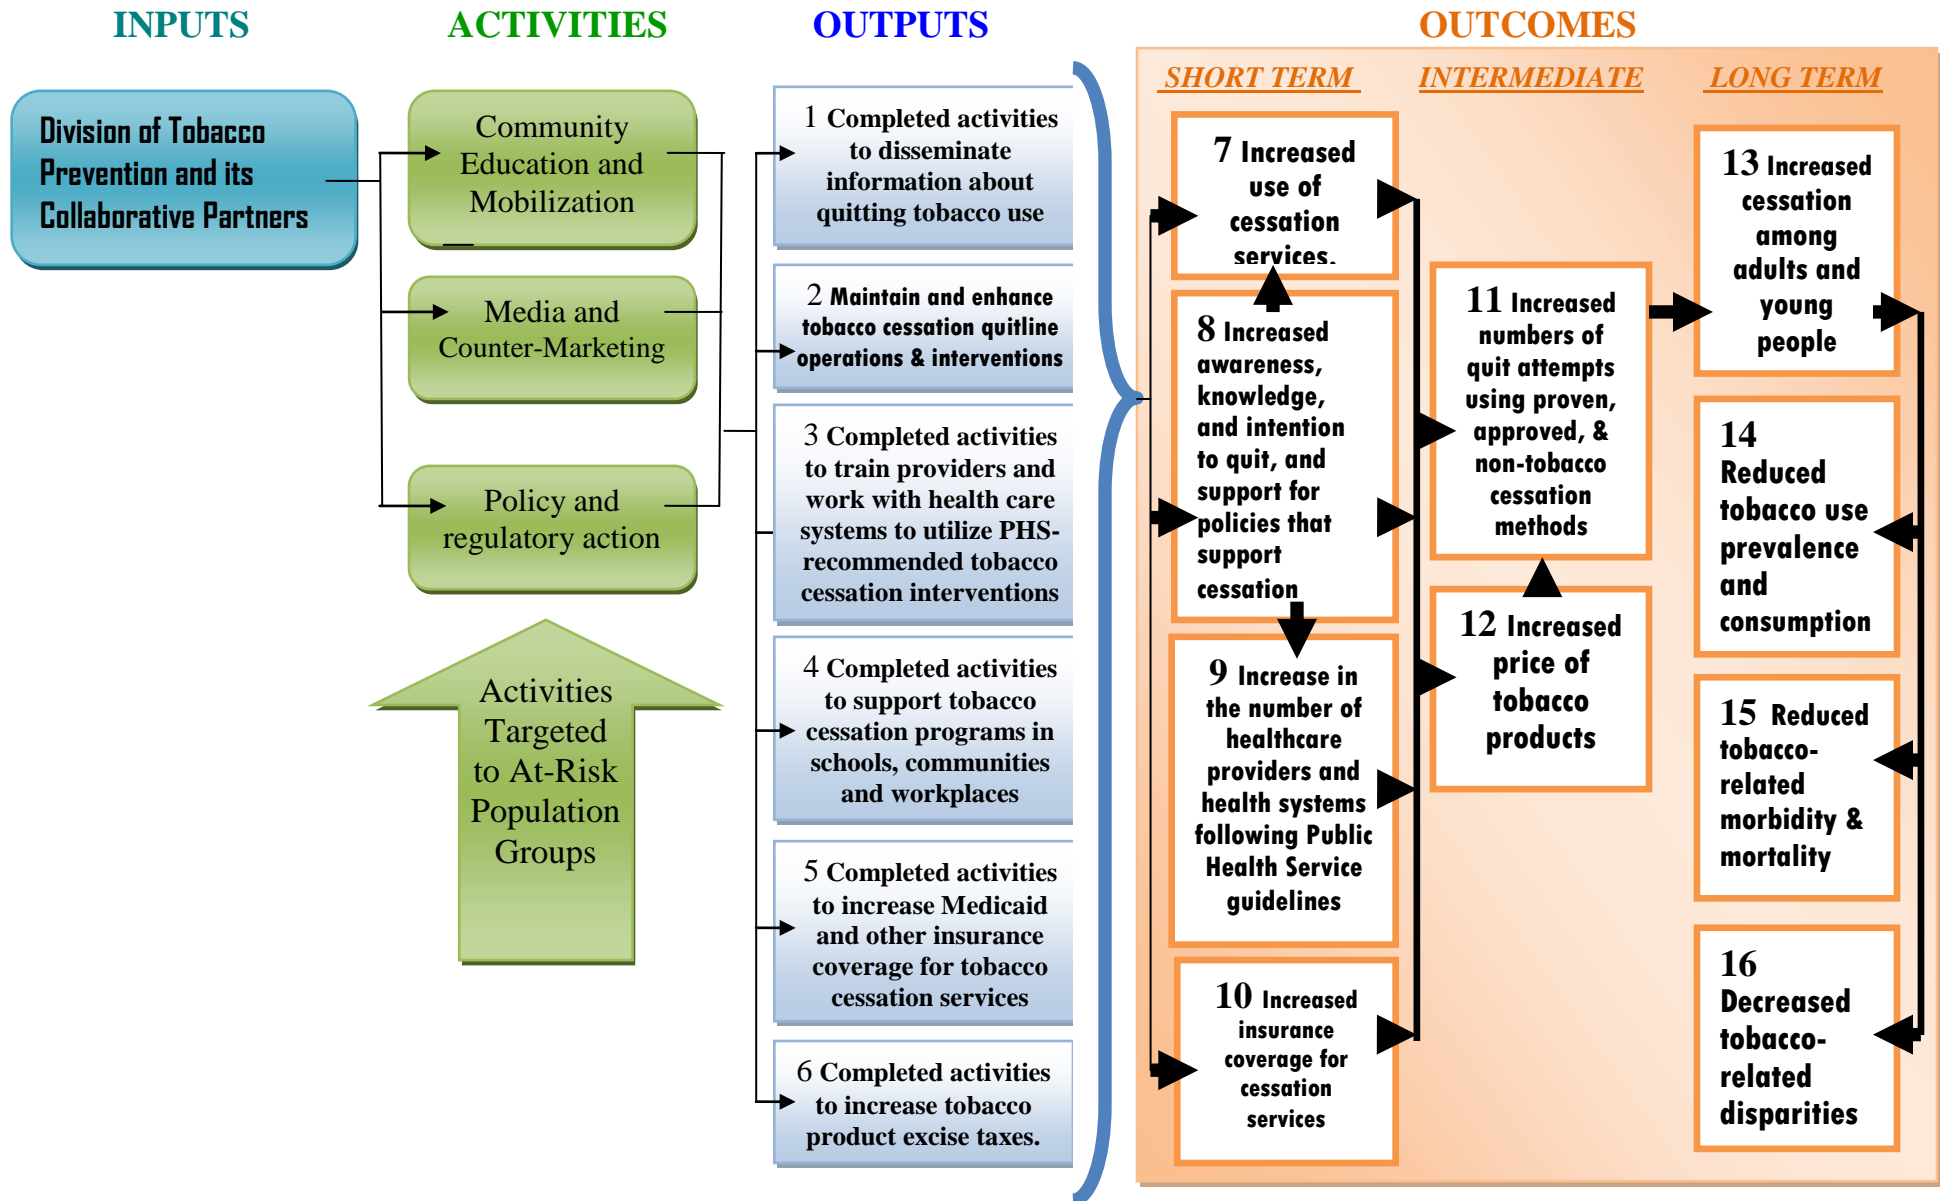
INPUTS

ACTIVITIES

OUTPUTS

OUTCOMES

Division of Tobacco Prevention and its Collaborative Partners

Community Education and Mobilization

Media and Counter-Marketing

Policy and regulatory action

Activities Targeted to At-Risk Population Groups

1 Completed activities to disseminate information about quitting tobacco use

2 Maintain and enhance tobacco cessation quitline operations & interventions

3 Completed activities to train providers and work with health care systems to utilize PHS-recommended tobacco cessation interventions

4 Completed activities to support tobacco cessation programs in schools, communities and workplaces

5 Completed activities to increase Medicaid and other insurance coverage for tobacco cessation services

6 Completed activities to increase tobacco product excise taxes.

SHORT TERM

INTERMEDIATE

LONG TERM

7 Increased use of cessation services.

8 Increased awareness, knowledge, and intention to quit, and support for policies that support cessation

9 Increase in the number of healthcare providers and health systems following Public Health Service guidelines

10 Increased insurance coverage for cessation services

11 Increased numbers of quit attempts using proven, approved, & non-tobacco cessation methods

12 Increased price of tobacco products

13 Increased cessation among adults and young people

14 Reduced tobacco use prevalence and consumption

15 Reduced tobacco-related morbidity & mortality

16 Decreased tobacco-related disparities